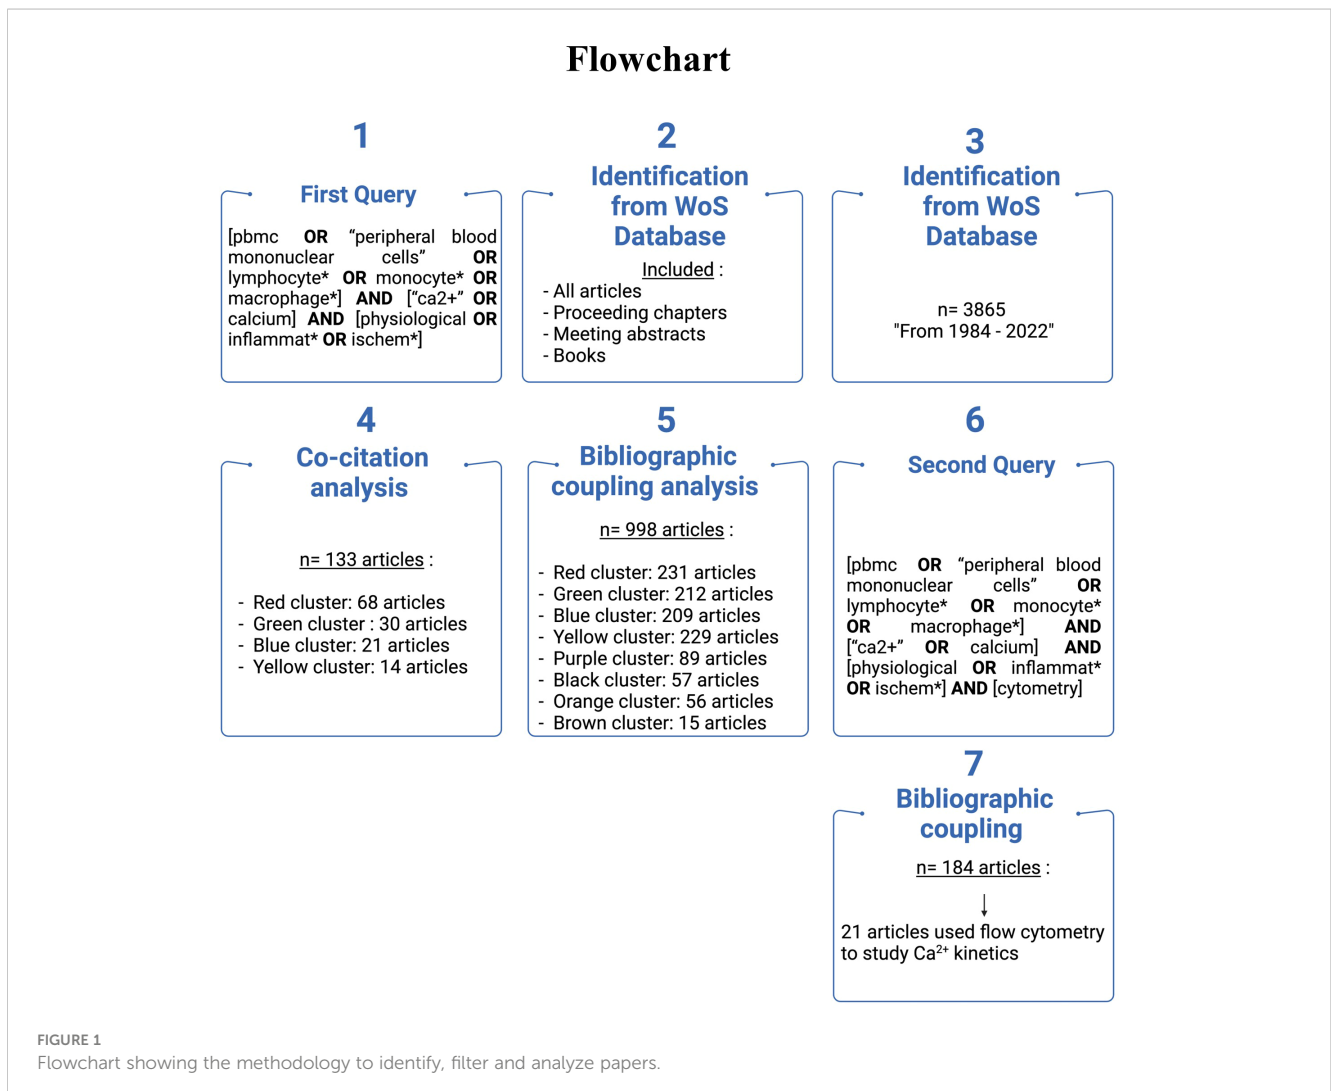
Flowchart

1
First Query
[pbmc OR "peripheral blood mononuclear cells" OR lymphocyte* OR monocyte* OR macrophage*] AND ["ca2+" OR calcium] AND [physiological OR inflammat* OR ischem*]

2
Identification from WoS Database
Included :
- All articles
- Proceeding chapters
- Meeting abstracts
- Books

3
Identification from WoS Database
n= 3865
"From 1984 - 2022"

4
Co-citation analysis
n= 133 articles :
- Red cluster: 68 articles
- Green cluster : 30 articles
- Blue cluster: 21 articles
- Yellow cluster: 14 articles

5
Bibliographic coupling analysis
n= 998 articles :
- Red cluster: 231 articles
- Green cluster: 212 articles
- Blue cluster: 209 articles
- Yellow cluster: 229 articles
- Purple cluster: 89 articles
- Black cluster: 57 articles
- Orange cluster: 56 articles
- Brown cluster: 15 articles

6
Second Query
[pbmc OR "peripheral blood mononuclear cells" OR lymphocyte* OR monocyte* OR macrophage*] AND ["ca2+" OR calcium] AND [physiological OR inflammat* OR ischem*] AND [cytometry]

7
Bibliographic coupling
n= 184 articles :
21 articles used flow cytometry to study $Ca^{2+}$ kinetics

FIGURE 1
Flowchart showing the methodology to identify, filter and analyze papers.